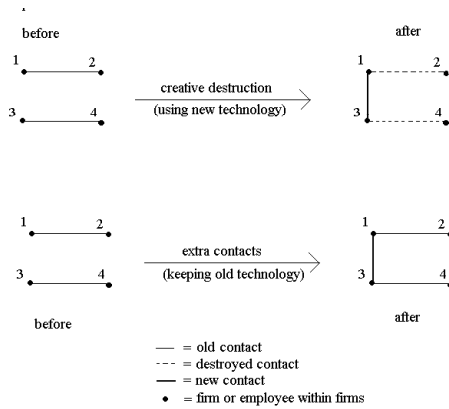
before

after

1 2

3 4

creative destruction
(using new technology)

1 2

3 4

1 2

3 4

extra contacts
(keeping old technology)

1 2

3 4

before

after

— = old contact
- - - = destroyed contact
— = new contact
• = firm or employee within firms